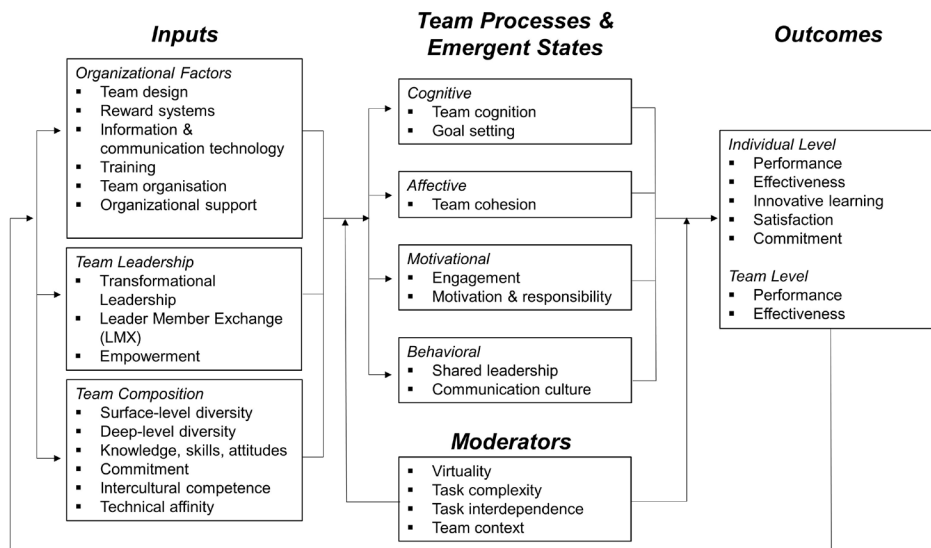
Inputs

Organizational Factors
- Team design
- Reward systems
- Information & communication technology
- Training
- Team organisation
- Organizational support

Team Leadership
- Transformational Leadership
- Leader Member Exchange (LMX)
- Empowerment

Team Composition
- Surface-level diversity
- Deep-level diversity
- Knowledge, skills, attitudes
- Commitment
- Intercultural competence
- Technical affinity

Team Processes & Emergent States

Cognitive
- Team cognition
- Goal setting

Affective
- Team cohesion

Motivational
- Engagement
- Motivation & responsibility

Behavioral
- Shared leadership
- Communication culture

Moderators
- Virtuality
- Task complexity
- Task interdependence
- Team context

Outcomes

Individual Level
- Performance
- Effectiveness
- Innovative learning
- Satisfaction
- Commitment

Team Level
- Performance
- Effectiveness